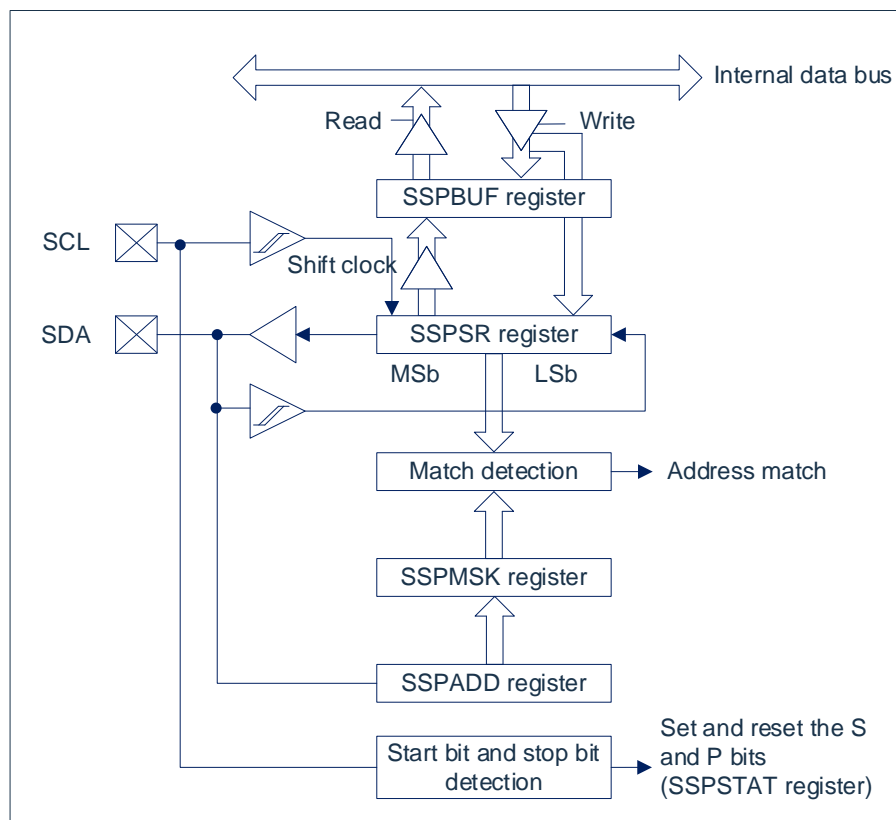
Internal data bus

Read

Write

SSPBUF register

SCL

Shift clock

SDA

SSPSR register

MSb

LSb

Match detection

Address match

SSPMSK register

SSPADD register

Start bit and stop bit detection

Set and reset the S and P bits (SSPSTAT register)